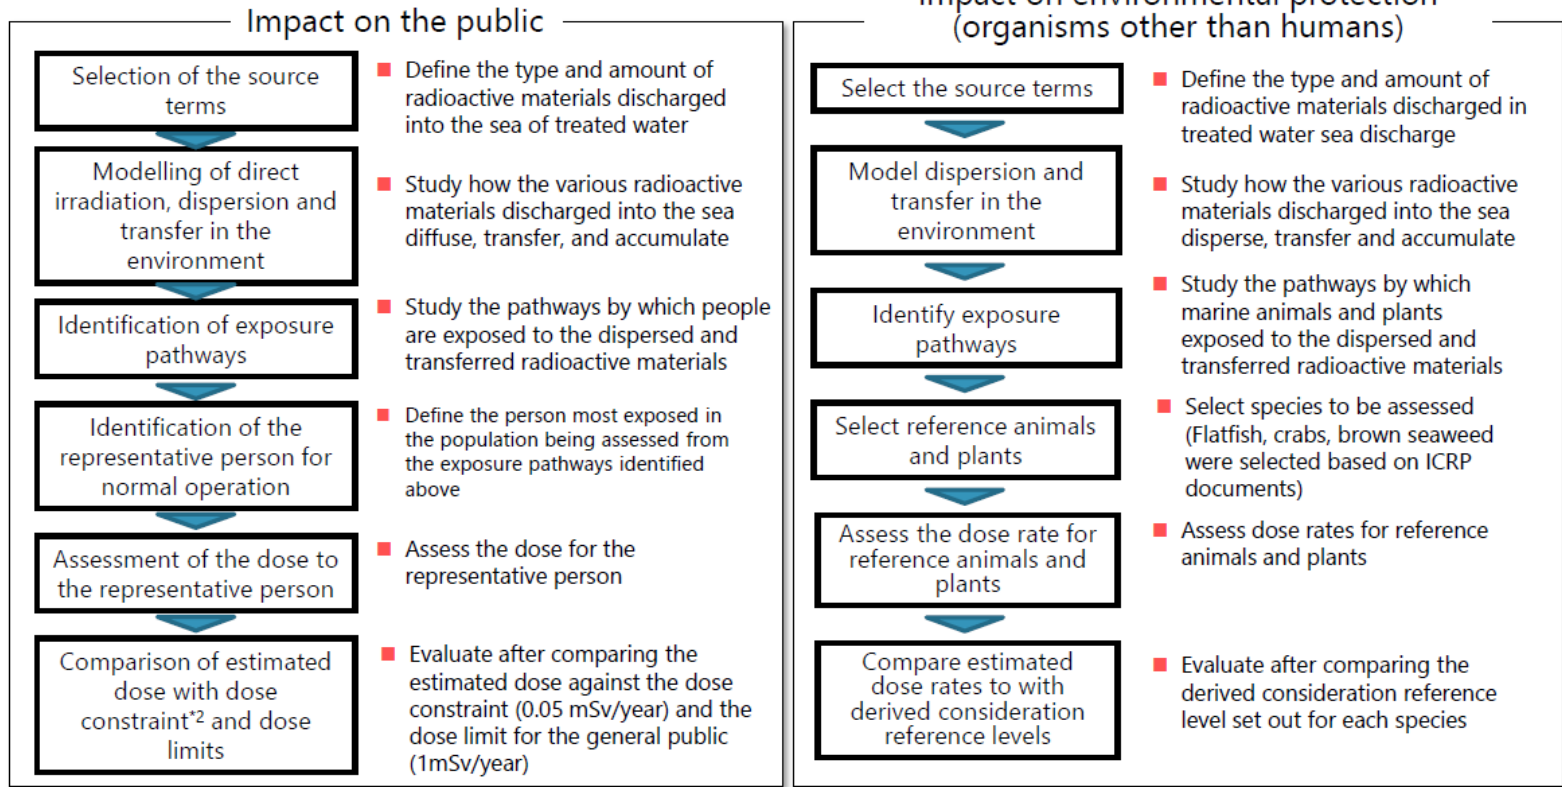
Impact on the public

Selection of the source terms

Define the type and amount of radioactive materials discharged into the sea of treated water

Modelling of direct irradiation, dispersion and transfer in the environment

Study how the various radioactive materials discharged into the sea diffuse, transfer, and accumulate

Identification of exposure pathways

Study the pathways by which people are exposed to the dispersed and transferred radioactive materials

Identification of the representative person for normal operation

Define the person most exposed in the population being assessed from the exposure pathways identified above

Assessment of the dose to the representative person

Assess the dose for the representative person

Comparison of estimated dose with dose constraint*2 and dose limits

Evaluate after comparing the estimated dose against the dose constraint (0.05 mSv/year) and the dose limit for the general public (1mSv/year)

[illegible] on environmental protection (organisms other than humans)

Select the source terms

Define the type and amount of radioactive materials discharged in treated water sea discharge

Model dispersion and transfer in the environment

Study how the various radioactive materials discharged into the sea disperse, transfer and accumulate

Identify exposure pathways

Study the pathways by which marine animals and plants exposed to the dispersed and transferred radioactive materials

Select reference animals and plants

Select species to be assessed (Flatfish, crabs, brown seaweed were selected based on ICRP documents)

Assess the dose rate for reference animals and plants

Assess dose rates for reference animals and plants

Compare estimated dose rates to with derived consideration reference levels

Evaluate after comparing the derived consideration reference level set out for each species